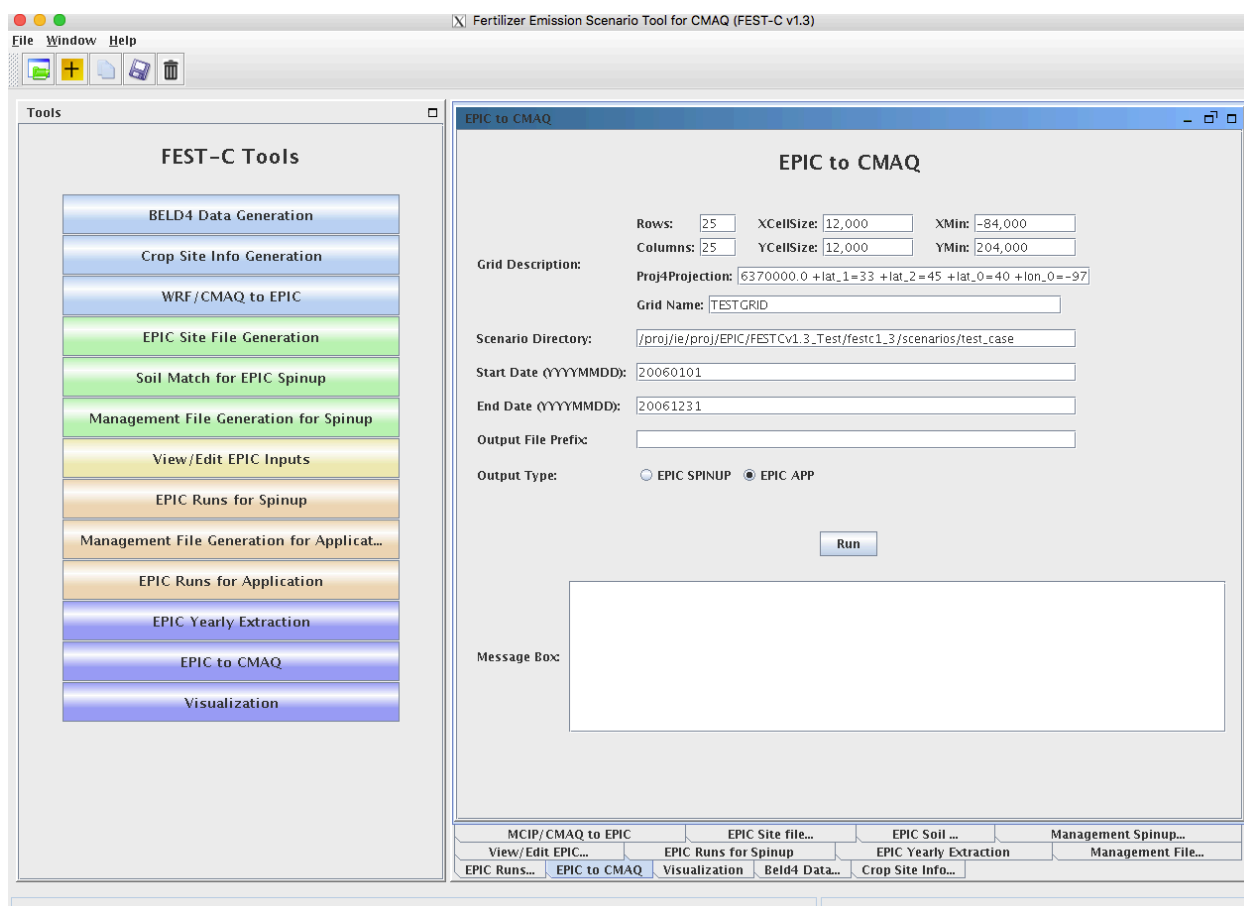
Fertilizer Emission Scenario Tool for CMAQ (FEST-C v1.3)

File Window Help

Tools

FEST-C Tools

BELD4 Data Generation

Crop Site Info Generation

WRF/CMAQ to EPIC

EPIC Site File Generation

Soil Match for EPIC Spinup

Management File Generation for Spinup

View/Edit EPIC Inputs

EPIC Runs for Spinup

Management File Generation for Applicat...

EPIC Runs for Application

EPIC Yearly Extraction

EPIC to CMAQ

Visualization

EPIC to CMAQ

EPIC to CMAQ

Grid Description:

Rows: 25 XCellSize: 12,000 XMin: -84,000

Columns: 25 YCellSize: 12,000 YMin: 204,000

Proj4Projection: 6370000.0 +lat_1=33 +lat_2=45 +lat_0=40 +lon_0=-97

Grid Name: TESTGRID

Scenario Directory: /proj/ie/proj/EPIC/FESTCv1.3_Test/festc1_3/scenarios/test_case

Start Date (YYYYMMDD): 20060101

End Date (YYYYMMDD): 20061231

Output File Prefix:

Output Type: EPIC SPINUP EPIC APP

Run

Message Box:

MCIP/CMAQ to EPIC | EPIC Site file... | EPIC Soil ... | Management Spinup...

View/Edit EPIC... | EPIC Runs for Spinup | EPIC Yearly Extraction | Management File...

EPIC Runs... | EPIC to CMAQ | Visualization | Beld4 Data... | Crop Site Info...